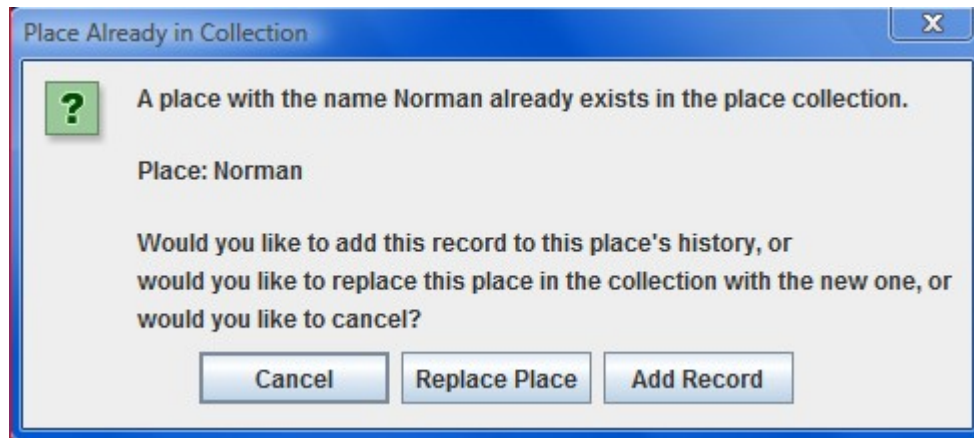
Place Already in Collection

X

?

A place with the name Norman already exists in the place collection.

Place: Norman

Would you like to add this record to this place's history, or would you like to replace this place in the collection with the new one, or would you like to cancel?

Cancel

Replace Place

Add Record